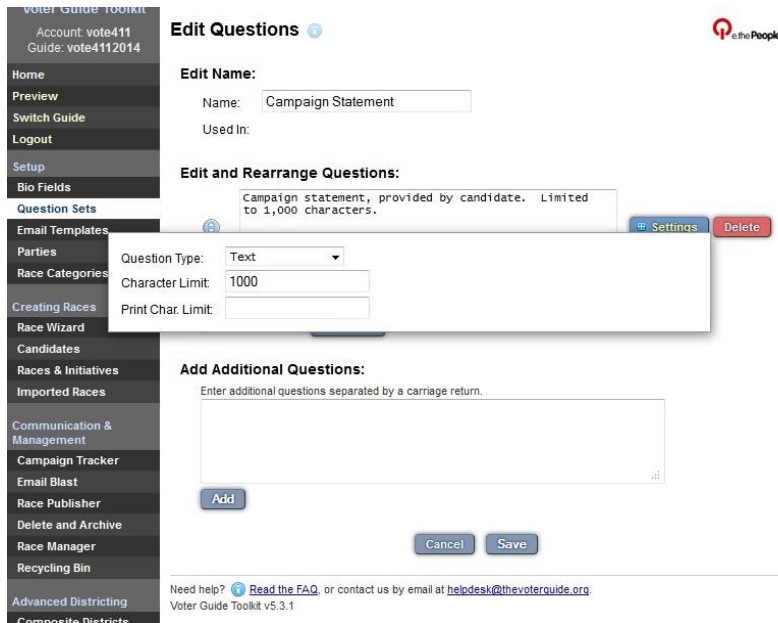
Voter Guide Toolkit
Account: vote411
Guide: vote4112014

Home
Preview
Switch Guide
Logout
Setup
Bio Fields
Question Sets
Email Templates
Parties
Race Categories
Creating Races
Race Wizard
Candidates
Races & Initiatives
Imported Races
Communication & Management
Campaign Tracker
Email Blast
Race Publisher
Delete and Archive
Race Manager
Recycling Bin
Advanced Districting
Composite Districts

Edit Questions

ethePeople

Edit Name:
Name: Campaign Statement
Used In:

Edit and Rearrange Questions:
Campaign statement, provided by candidate. Limited to 1,000 characters.

Settings Delete

Question Type: Text
Character Limit: 1000
Print Char. Limit:

Add Additional Questions:
Enter additional questions separated by a carriage return.

Add

Cancel Save

Need help? Read the FAQ, or contact us by email at helpdesk@thevoterguide.org.
Voter Guide Toolkit v5.3.1